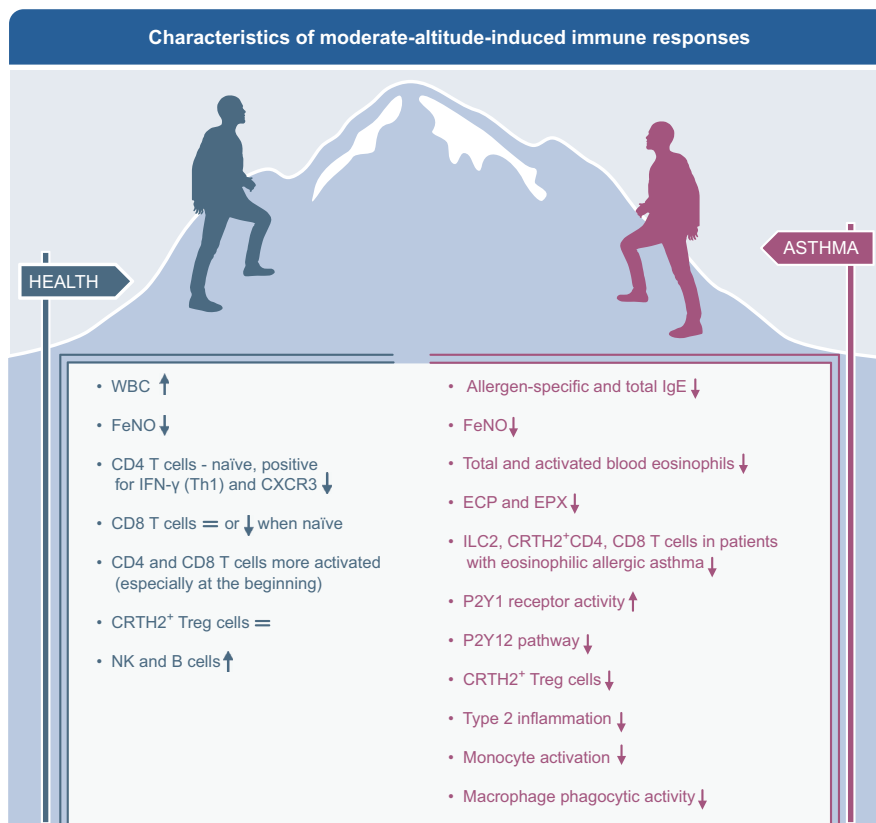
Characteristics of moderate-altitude-induced immune responses

HEALTH

ASTHMA

• WBC ↑

• FeNO ↓

• CD4 T cells - naïve, positive for IFN-γ (Th1) and CXCR3 ↓

• CD8 T cells = or ↓ when naïve

• CD4 and CD8 T cells more activated (especially at the beginning)

• CRTH2$^+$ Treg cells =

• NK and B cells ↑

• Allergen-specific and total IgE ↓

• FeNO ↓

• Total and activated blood eosinophils ↓

• ECP and EPX ↓

• ILC2, CRTH2$^+$CD4, CD8 T cells in patients with eosinophilic allergic asthma ↓

• P2Y1 receptor activity ↑

• P2Y12 pathway ↓

• CRTH2$^+$ Treg cells ↓

• Type 2 inflammation ↓

• Monocyte activation ↓

• Macrophage phagocytic activity ↓